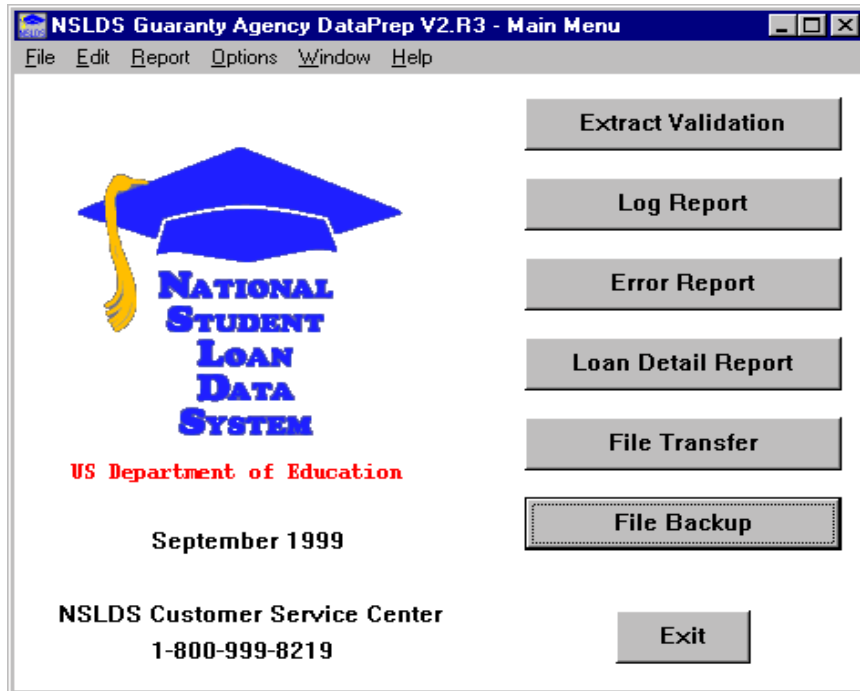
NSLDS Guaranty Agency DataPrep V2.R3 - Main Menu

File Edit Report Options Window Help

NATIONAL
STUDENT
LOAN
DATA
SYSTEM

US Department of Education

September 1999

NSLDS Customer Service Center
1-800-999-8219

Extract Validation

Log Report

Error Report

Loan Detail Report

File Transfer

File Backup

Exit